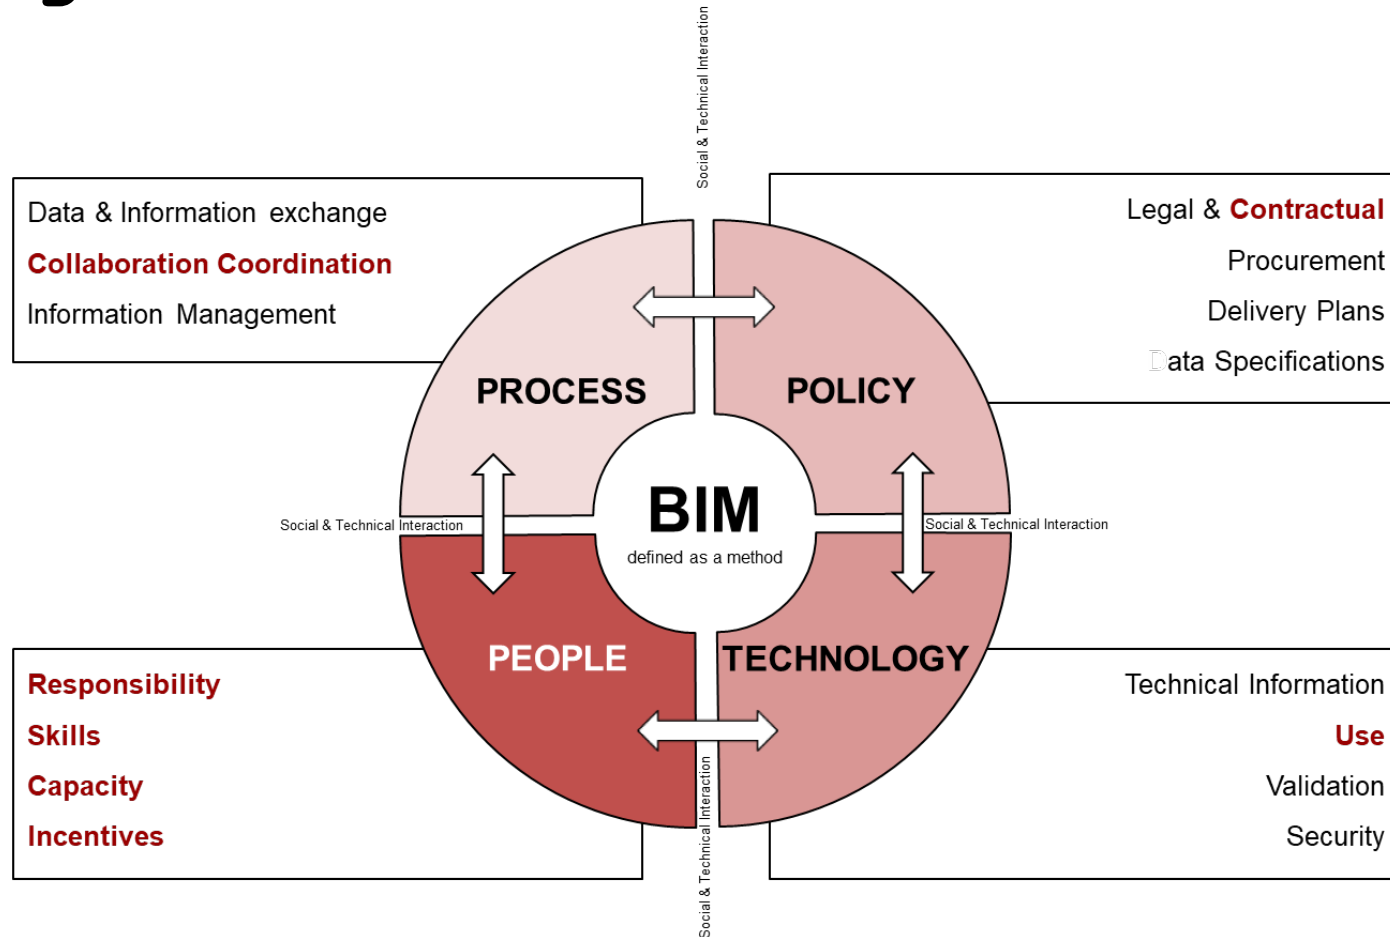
Social & Technical Interaction

Data & Information exchange
Collaboration Coordination
Information Management

Legal & Contractual
Procurement
Delivery Plans
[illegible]ata Specifications

PROCESS

POLICY

BIM
defined as a method

Social & Technical Interaction

Social & Technical Interaction

PEOPLE

TECHNOLOGY

Responsibility
Skills
Capacity
Incentives

Technical Information
Use
Validation
Security

Social & Technical Interaction